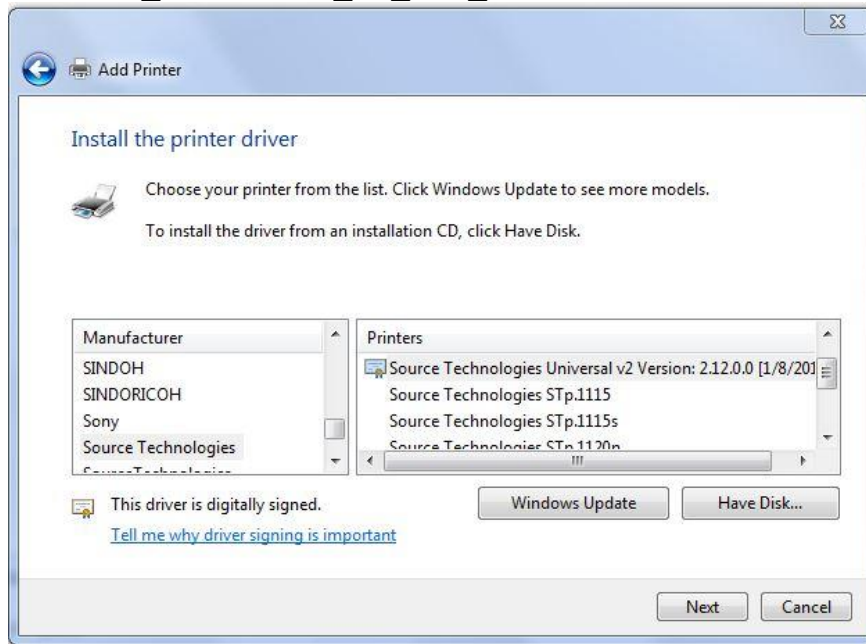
Add Printer

Install the printer driver

Choose your printer from the list. Click Windows Update to see more models.

To install the driver from an installation CD, click Have Disk.

| Manufacturer |
|---|
| SINDOH |
| SINDORICOH |
| Sony |
| Source Technologies |
| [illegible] |

| Printers |
|---|
| Source Technologies Universal v2 Version: 2.12.0.0 [1/8/201 |
| Source Technologies STp.1115 |
| Source Technologies STp.1115s |
| Source Technologies STp.1120n |

This driver is digitally signed.

Tell me why driver signing is important

Windows Update

Have Disk...

Next

Cancel